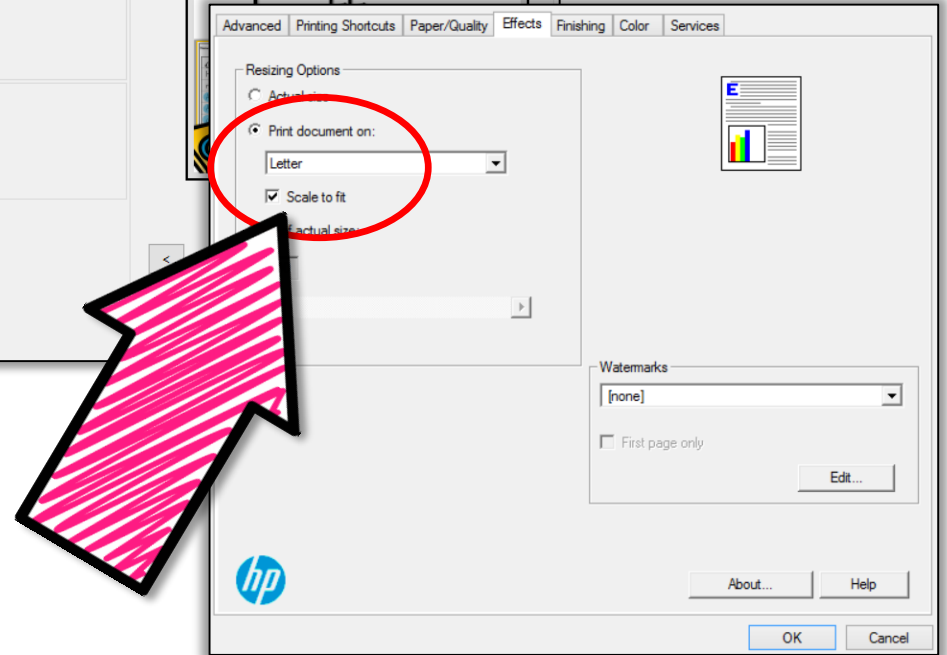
Advanced | Printing Shortcuts | Paper/Quality | Effects | Finishing | Color | Services

Resizing Options

Actual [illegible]

Print document on:

Letter

Scale to fit

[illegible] actual size

<

Watermarks

[none]

First page only

Edit...

hp

About...

Help

OK

Cancel